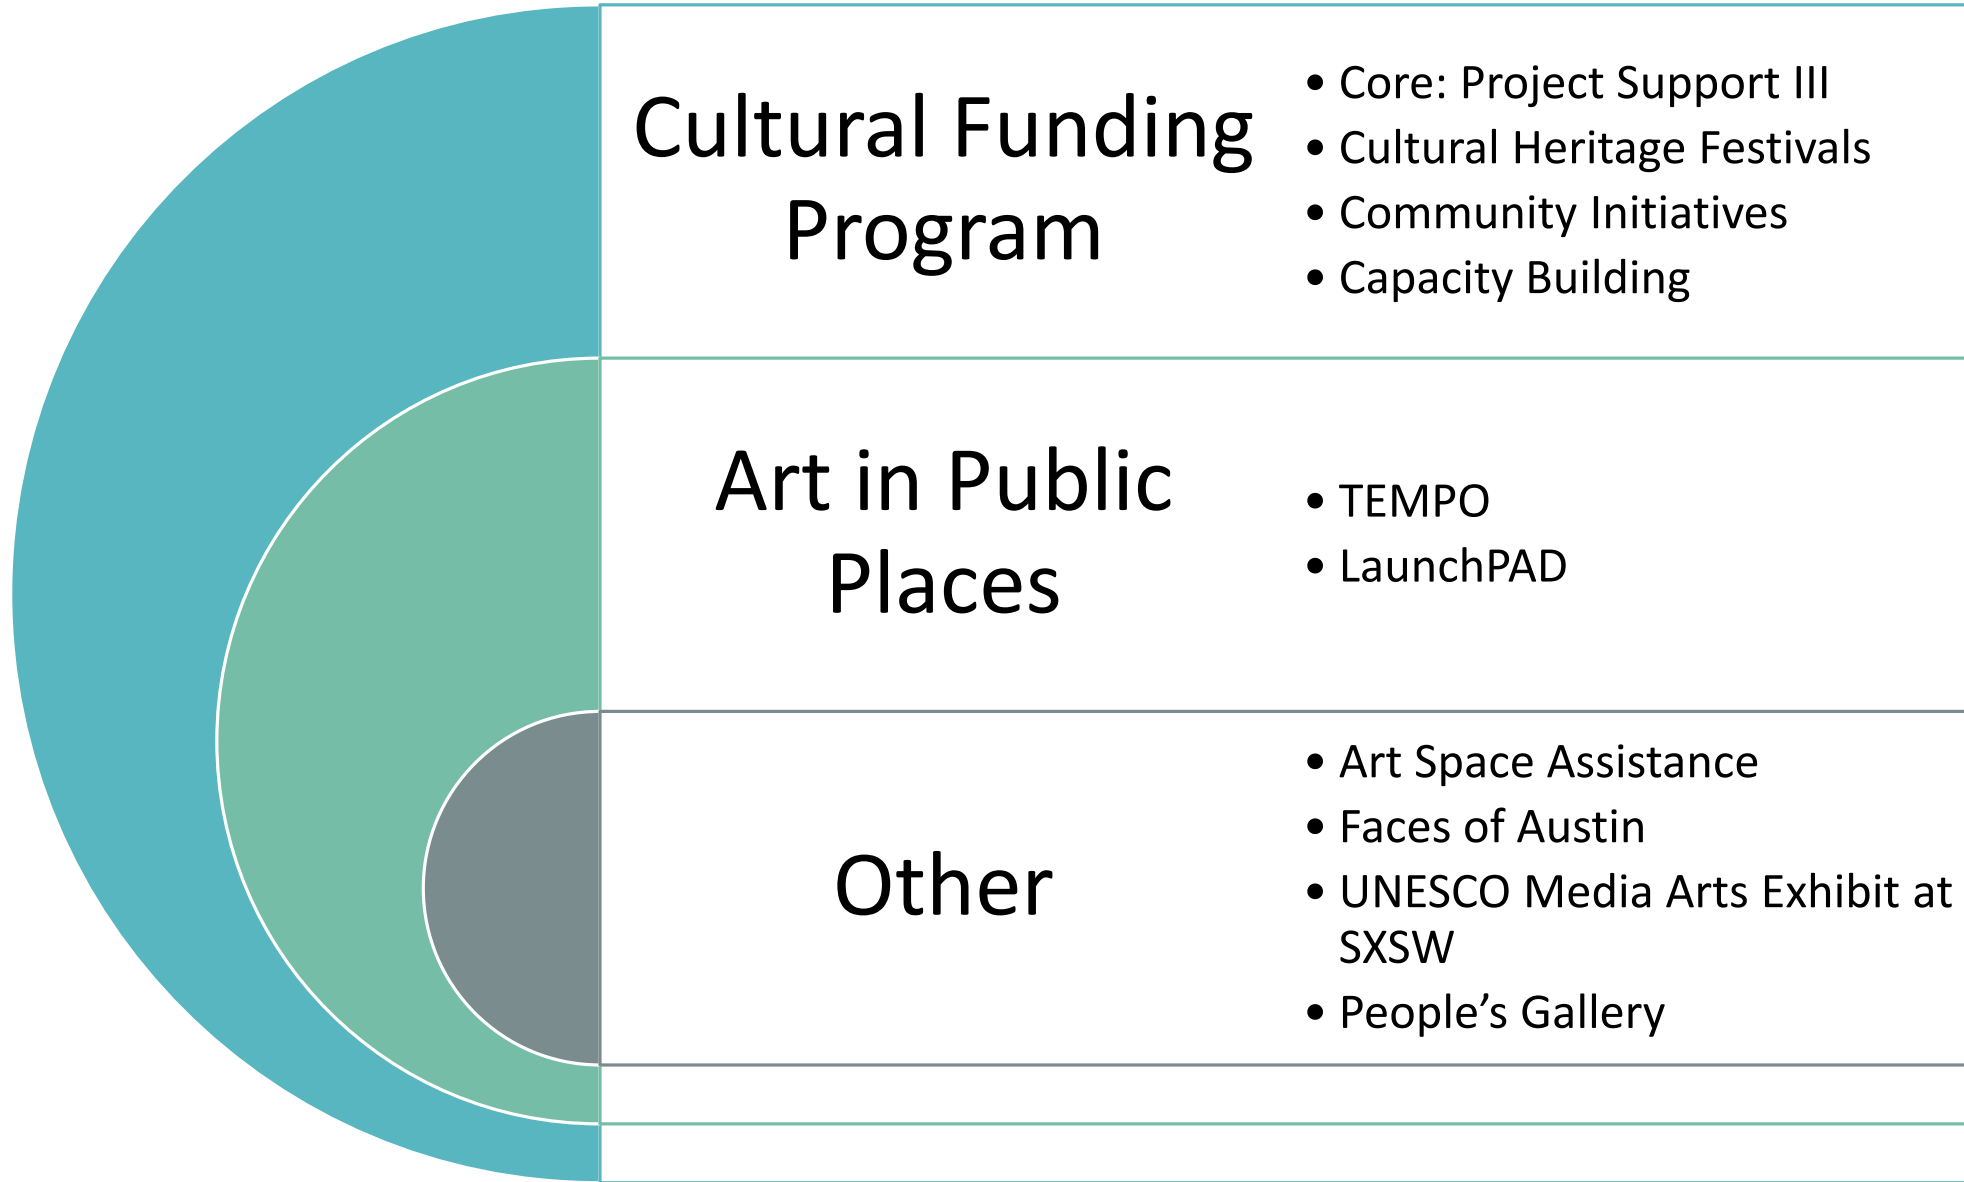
Cultural Funding Program

- Core: Project Support III
- Cultural Heritage Festivals
- Community Initiatives
- Capacity Building

Art in Public Places

- TEMPO
- LaunchPAD

Other

- Art Space Assistance
- Faces of Austin
- UNESCO Media Arts Exhibit at SXSW
- People's Gallery